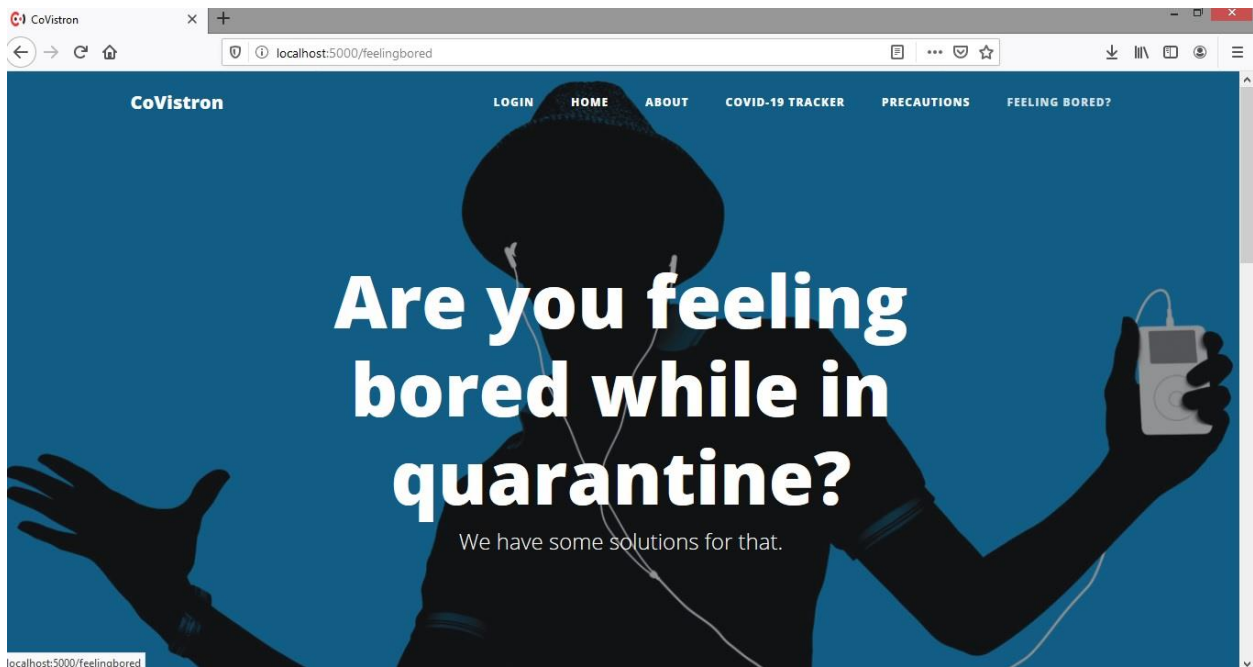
CoVistron

localhost:5000/feelingbored

CoVistron

LOGIN HOME ABOUT COVID-19 TRACKER PRECAUTIONS FEELING BORED?

Are you feeling bored while in quarantine?

We have some solutions for that.

localhost:5000/feelingbored